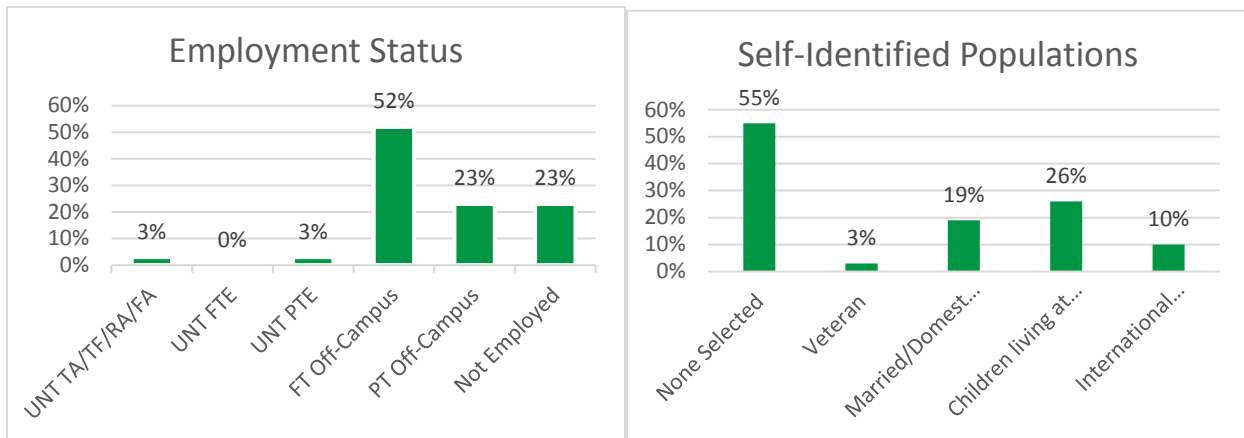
Employment Status

60%
50%
40%
30%
20%
10%
0%

3%
0%
3%
52%
23%
23%

UNT TA/TF/RA/FA
UNT FTE
UNT PTE
FT Off-Campus
PT Off-Campus
Not Employed

Self-Identified Populations

60%
50%
40%
30%
20%
10%
0%

55%
3%
19%
26%
10%

None Selected
Veteran
Married/Domest...
Children living at...
International...